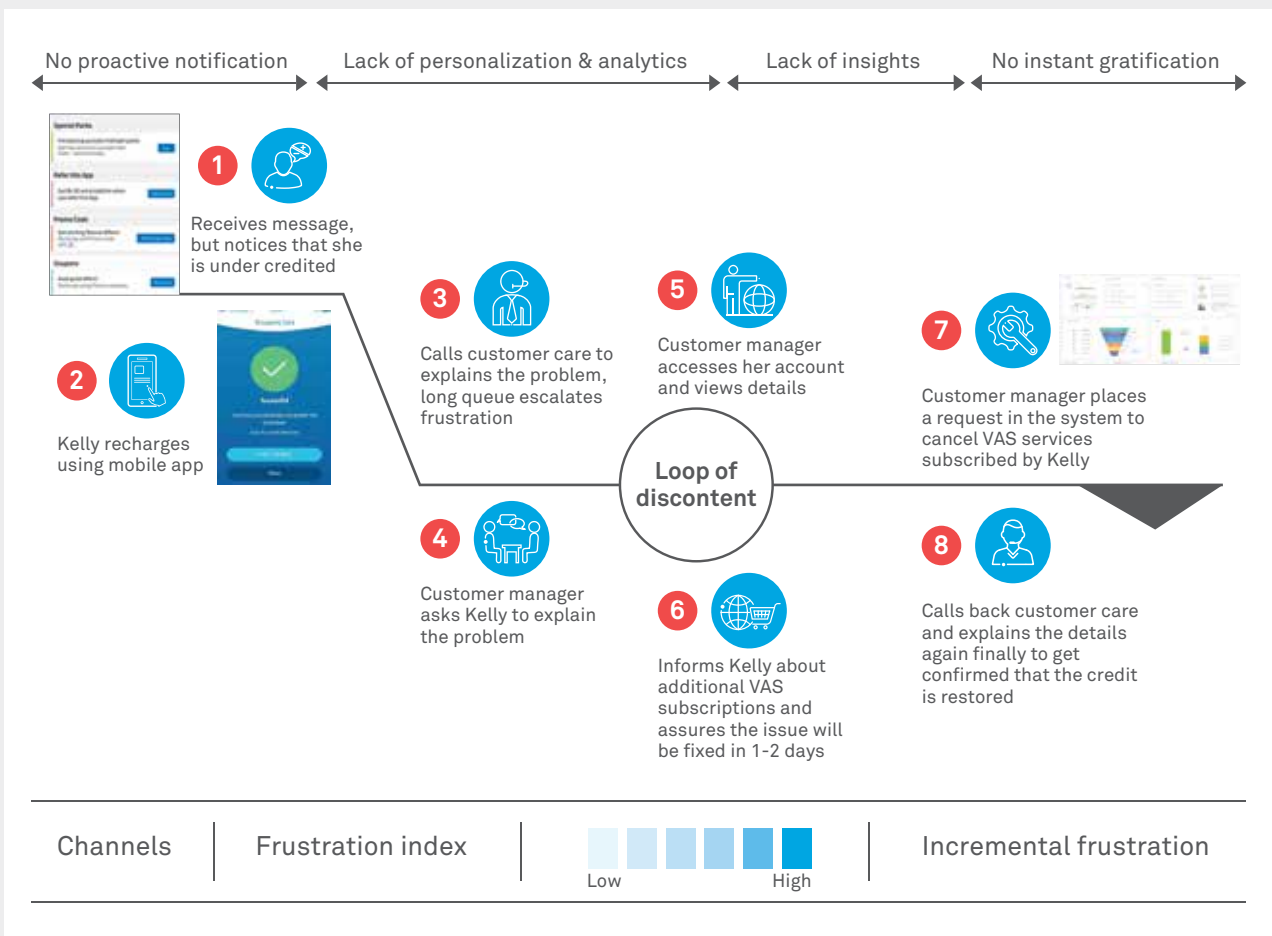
No proactive notification

Lack of personalization & analytics

Lack of insights

No instant gratification

1

Receives message, but notices that she is under credited

2

Kelly recharges using mobile app

3

Calls customer care to explains the problem, long queue escalates frustration

4

Customer manager asks Kelly to explain the problem

Loop of discontent

5

Customer manager accesses her account and views details

6

Informs Kelly about additional VAS subscriptions and assures the issue will be fixed in 1-2 days

7

Customer manager places a request in the system to cancel VAS services subscribed by Kelly

8

Calls back customer care and explains the details again finally to get confirmed that the credit is restored

Channels

Frustration index

Low

High

Incremental frustration